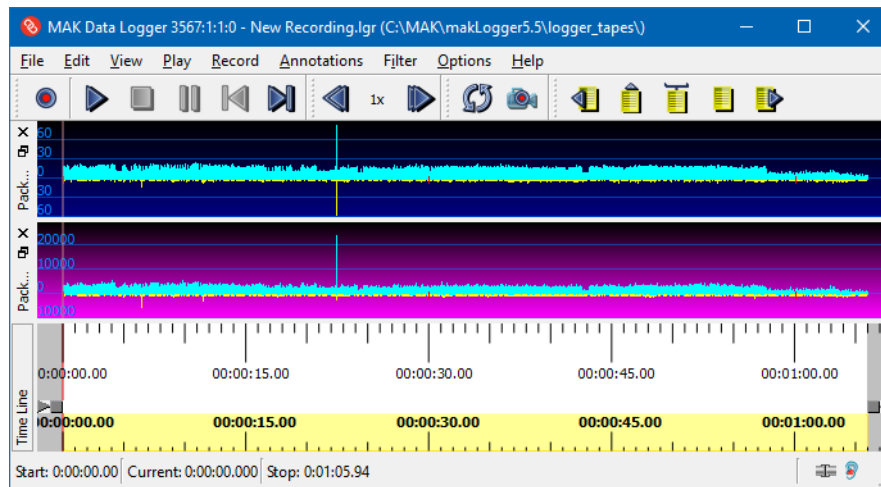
MAK Data Logger 3567:1:1:0 - New Recording.lgr (C:\MAK\makLogger5.5\logger_tapes\)

File Edit View Play Record Annotations Filter Options Help

1x

Pack...
60
30
0
30
60

Pack...
20000
10000
0
10000

Time Line
0:00:00.00
00:00:15.00
00:00:30.00
00:00:45.00
00:01:00.00

0:00:00.00
00:00:15.00
00:00:30.00
00:00:45.00
00:01:00.00

Start: 0:00:00.00 Current: 0:00:00.000 Stop: 0:01:05.94